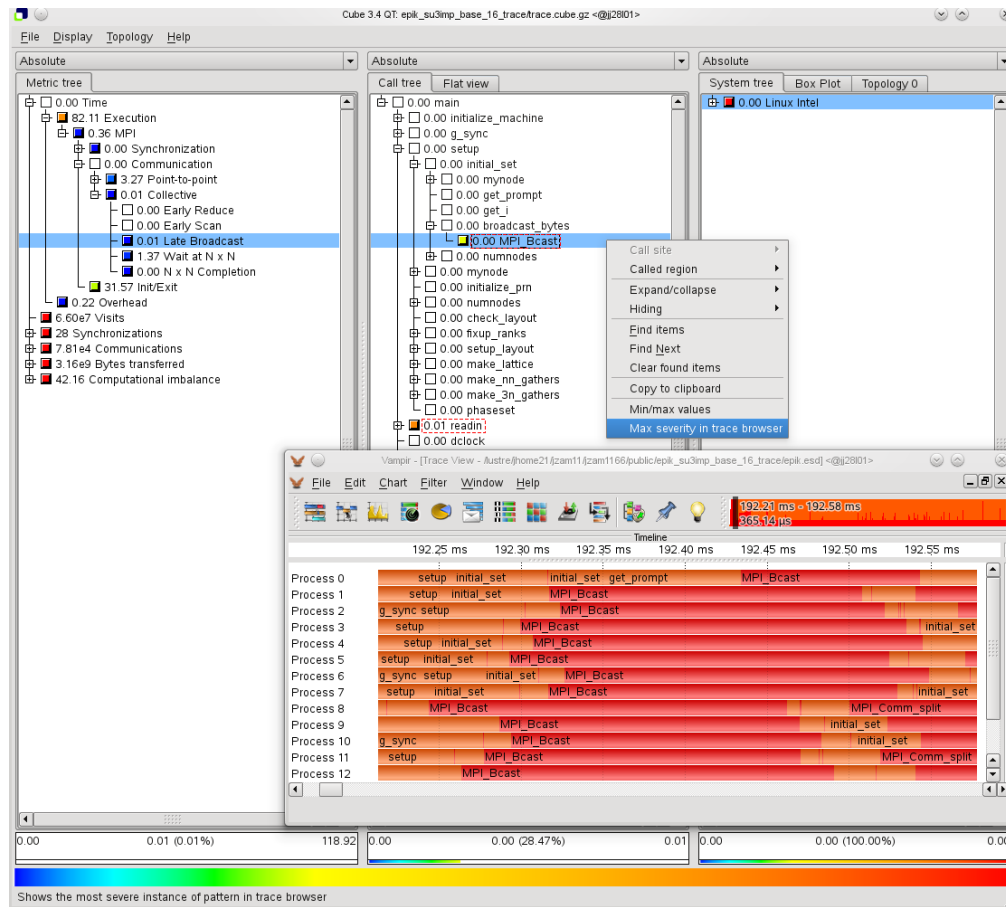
Cube 3.4 QT: epik_su3imp_base_16_trace/trace.cube.gz <@jj28l01>

File Display Topology Help

Absolute
Metric tree
0.00 Time
82.11 Execution
0.36 MPI
0.00 Synchronization
0.00 Communication
3.27 Point-to-point
0.01 Collective
0.00 Early Reduce
0.00 Early Scan
0.01 Late Broadcast
1.37 Wait at N x N
0.00 N x N Completion
31.57 Init/Exit
0.22 Overhead
6.60e7 Visits
28 Synchronizations
7.81e4 Communications
3.16e9 Bytes transferred
42.16 Computational imbalance

Absolute
Call tree Flat view
0.00 main
0.00 initialize_machine
0.00 g_sync
0.00 setup
0.00 initial_set
0.00 mynode
0.00 get_prompt
0.00 get_i
0.00 broadcast_bytes
0.00 MPI_Bcast
0.00 numnodes
0.00 mynode
0.00 initialize_prn
0.00 numnodes
0.00 check_layout
0.00 fixup_ranks
0.00 setup_layout
0.00 make_lattice
0.00 make_nn_gathers
0.00 make_3n_gathers
0.00 phaseset
0.01 readin
0.00 dclock

Call site
Called region
Expand/collapse
Hiding
Find items
Find Next
Clear found items
Copy to clipboard
Min/max values
Max severity in trace browser

Absolute
System tree Box Plot Topology 0
0.00 Linux Intel

Vampir - [Trace View - /lustre/jhome21/jzam11/jzam1166/public/epik_su3imp_base_16_trace/epik.esd] <@jj28l01>
File Edit Chart Filter Window Help
192.21 ms - 192.58 ms
365.14 µs
Timeline
192.25 ms 192.30 ms 192.35 ms 192.40 ms 192.45 ms 192.50 ms 192.55 ms
Process 0 setup initial_set initial_set get_prompt MPI_Bcast
Process 1 setup initial_set MPI_Bcast
Process 2 g_sync setup MPI_Bcast
Process 3 setup MPI_Bcast initial_set
Process 4 setup initial_set MPI_Bcast
Process 5 setup initial_set MPI_Bcast
Process 6 g_sync setup initial_set MPI_Bcast
Process 7 setup initial_set MPI_Bcast initial_set
Process 8 MPI_Bcast MPI_Comm_split
Process 9 MPI_Bcast initial_set
Process 10 g_sync MPI_Bcast initial_set
Process 11 setup MPI_Bcast MPI_Comm_split
Process 12 MPI_Bcast

0.00 0.01 (0.01%) 118.92
0.00 0.00 (28.47%) 0.01
0.00 0.00 (100.00%) 0.00
Shows the most severe instance of pattern in trace browser